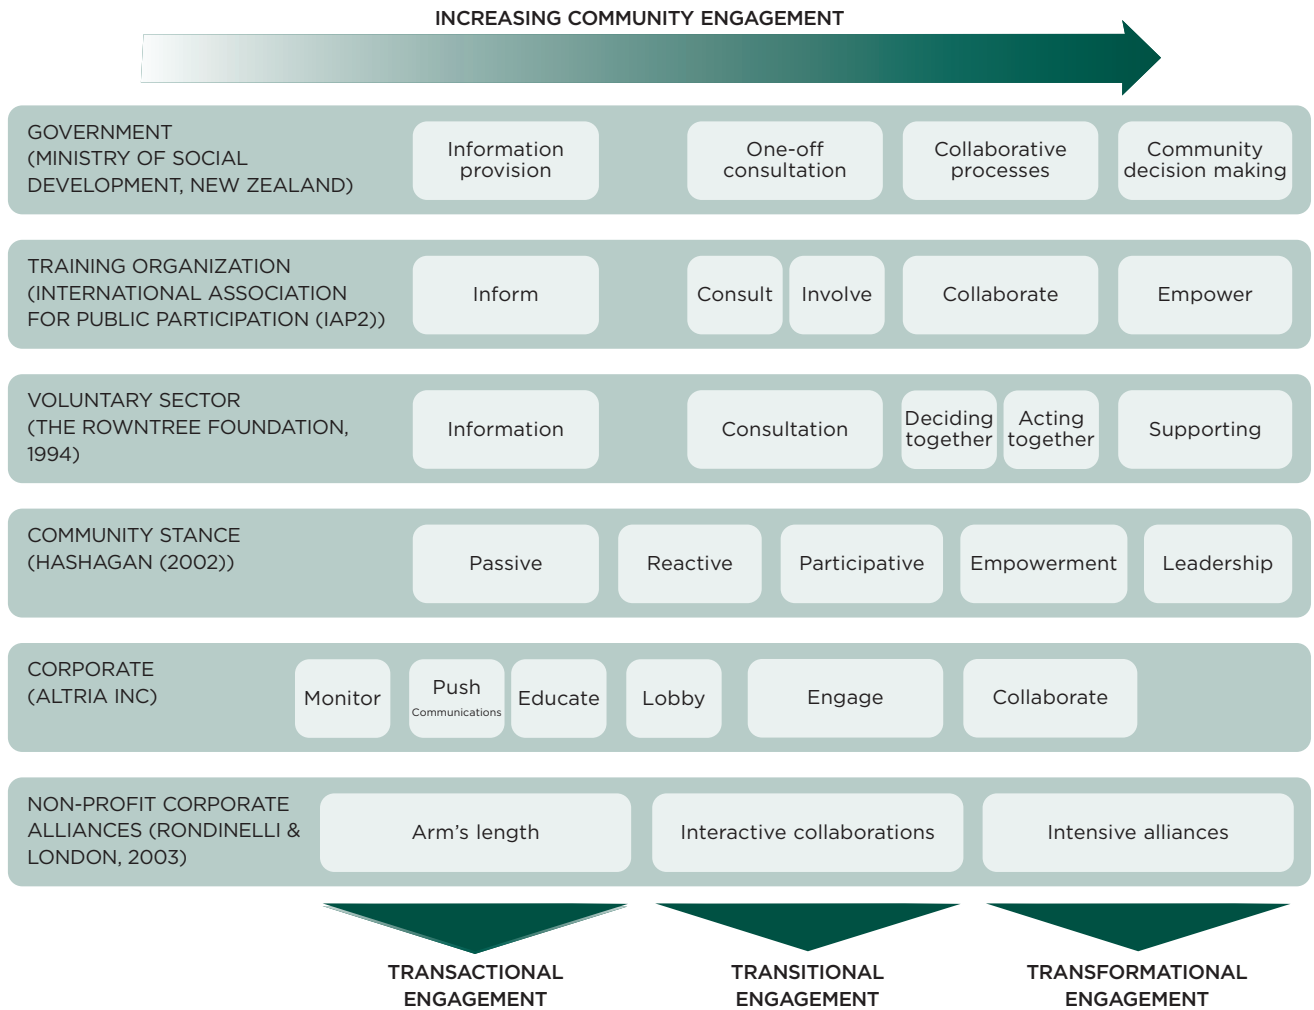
INCREASING COMMUNITY ENGAGEMENT

GOVERNMENT (MINISTRY OF SOCIAL DEVELOPMENT, NEW ZEALAND)
Information provision
One-off consultation
Collaborative processes
Community decision making

TRAINING ORGANIZATION (INTERNATIONAL ASSOCIATION FOR PUBLIC PARTICIPATION (IAP2))
Inform
Consult
Involve
Collaborate
Empower

VOLUNTARY SECTOR (THE ROWNTREE FOUNDATION, 1994)
Information
Consultation
Deciding together
Acting together
Supporting

COMMUNITY STANCE (HASHAGAN (2002))
Passive
Reactive
Participative
Empowerment
Leadership

CORPORATE (ALTRIA INC)
Monitor
Push Communications
Educate
Lobby
Engage
Collaborate

NON-PROFIT CORPORATE ALLIANCES (RONDINELLI & LONDON, 2003)
Arm's length
Interactive collaborations
Intensive alliances

TRANSACTIONAL ENGAGEMENT
TRANSITIONAL ENGAGEMENT
TRANSFORMATIONAL ENGAGEMENT